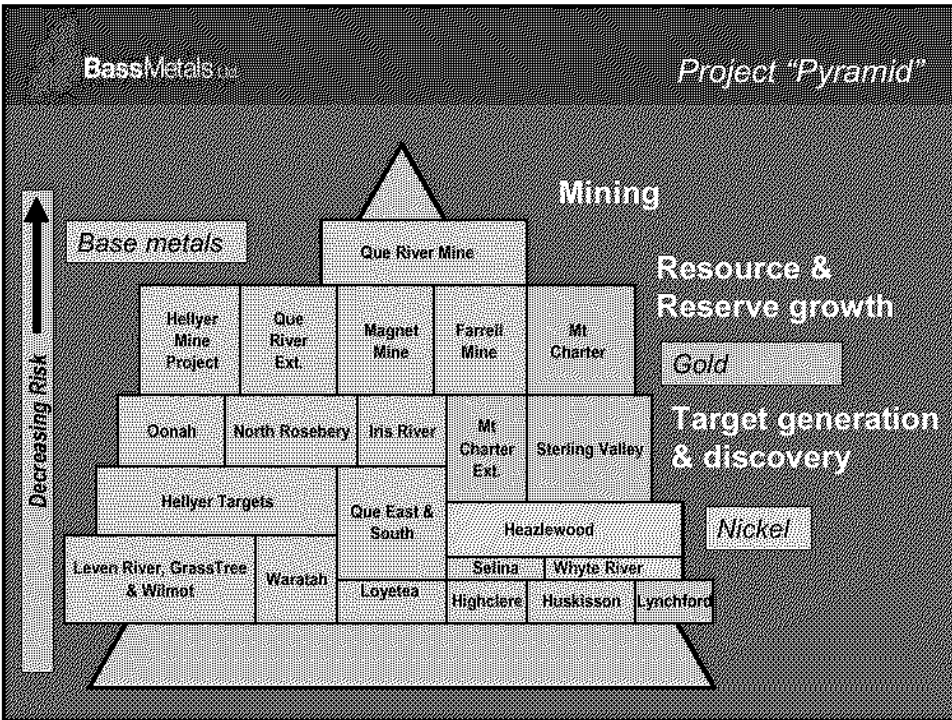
BassMetals Ltd

Project "Pyramid"

Decreasing Risk

Base metals

Mining

Que River Mine

Resource & Reserve growth

Hellyer Mine Project

Que River Ext.

Magnet Mine

Farrell Mine

Mt Charter

Gold

Oonah

North Rosebery

Iris River

Mt Charter Ext.

Sterling Valley

Target generation & discovery

Hellyer Targets

Que East & South

Heazlewood

Nickel

Leven River, GrassTree & Wilmot

Waratah

Loyetea

Selina

Whyte River

Highclere

Huskisson

Lynchford